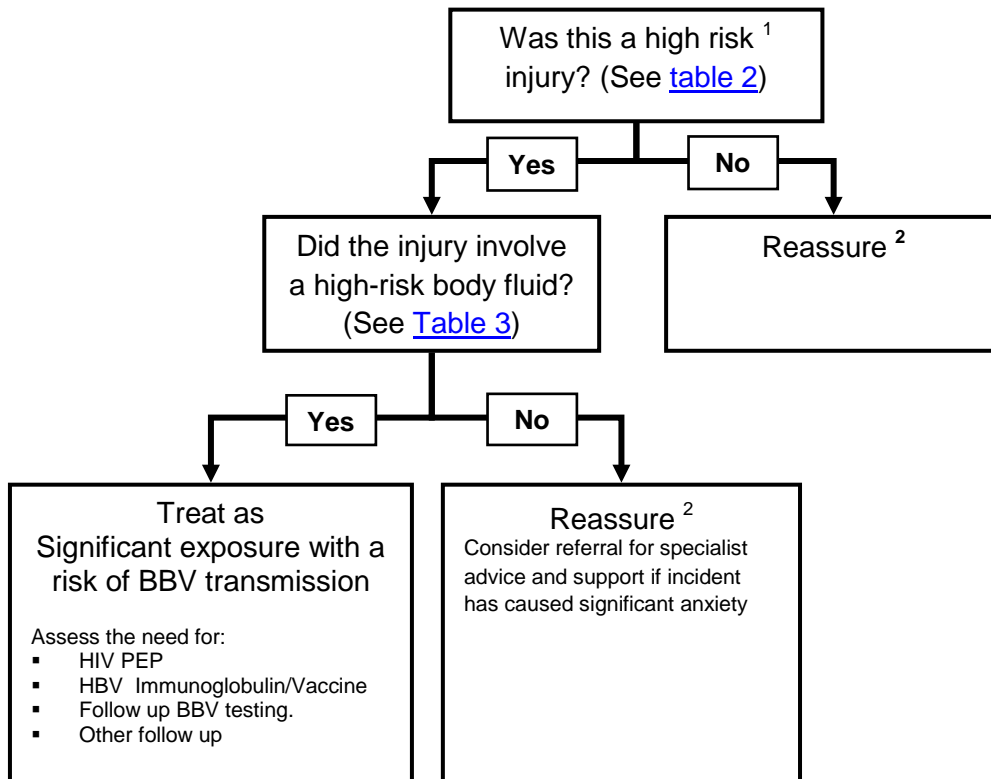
Was this a high risk $^{1}$ injury? (See table 2)

Yes

No

Did the injury involve a high-risk body fluid? (See Table 3)

Reassure $^{2}$

Yes

No

Treat as Significant exposure with a risk of BBV transmission

Assess the need for:
- HIV PEP
- HBV Immunoglobulin/Vaccine
- Follow up BBV testing.
- Other follow up

Reassure $^{2}$
Consider referral for specialist advice and support if incident has caused significant anxiety